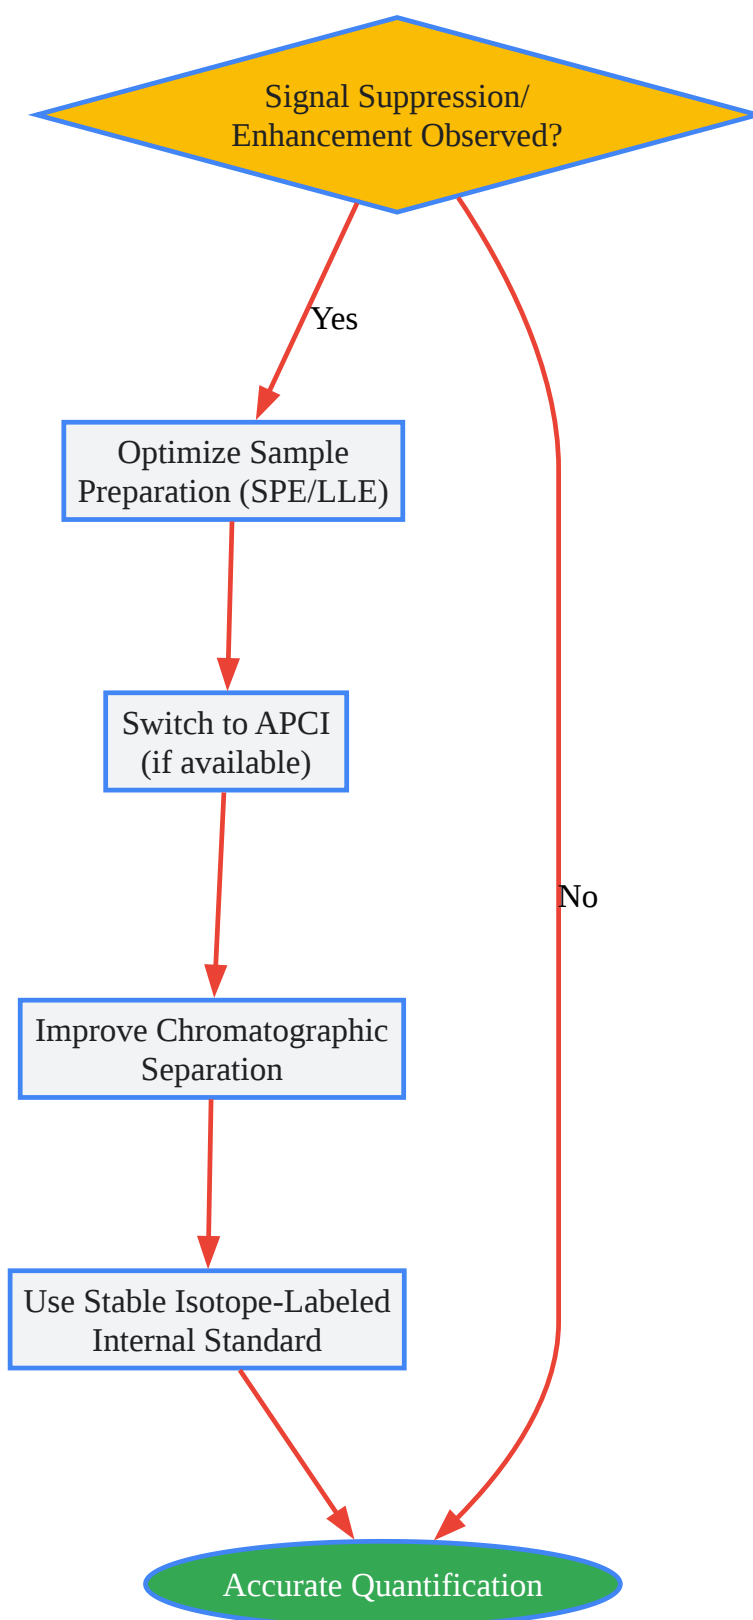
Signal Suppression/
Enhancement Observed?

Yes

No

Optimize Sample
Preparation (SPE/LLE)

Switch to APCI
(if available)

Improve Chromatographic
Separation

Use Stable Isotope-Labeled
Internal Standard

Accurate Quantification